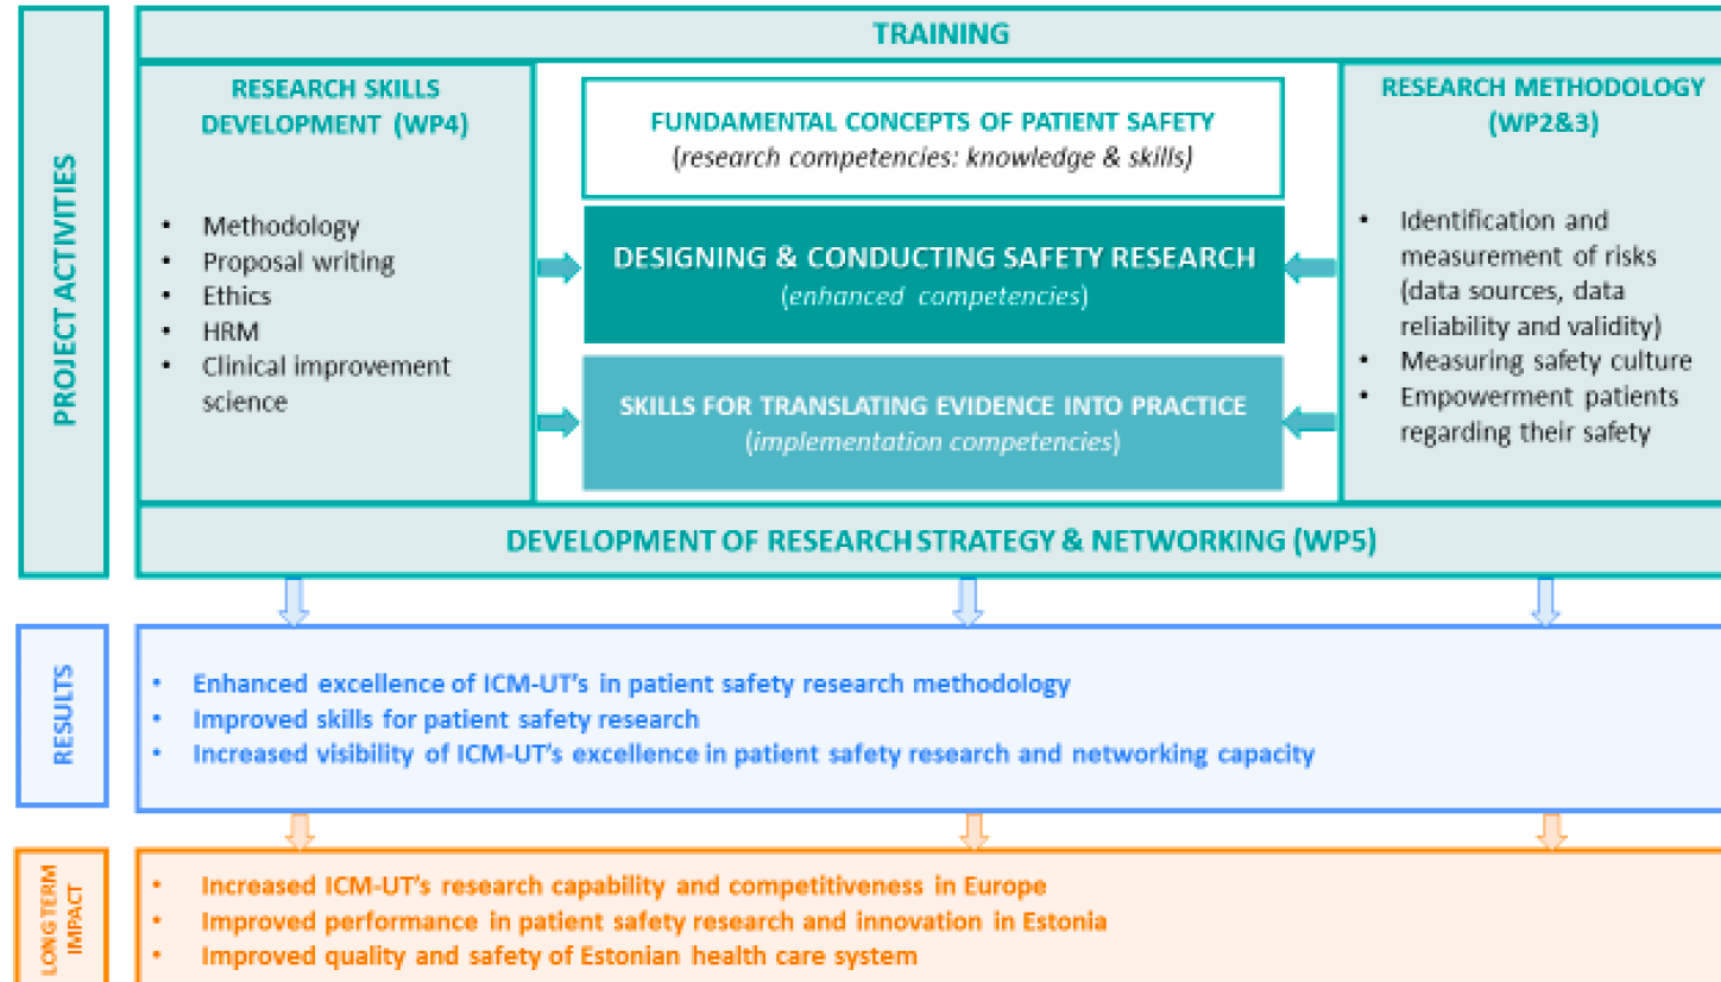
PROJECT ACTIVITIES

TRAINING

RESEARCH SKILLS DEVELOPMENT (WP4)

- Methodology
- Proposal writing
- Ethics
- HRM
- Clinical improvement science

FUNDAMENTAL CONCEPTS OF PATIENT SAFETY
(research competencies: knowledge & skills)

DESIGNING & CONDUCTING SAFETY RESEARCH
(enhanced competencies)

SKILLS FOR TRANSLATING EVIDENCE INTO PRACTICE
(implementation competencies)

RESEARCH METHODOLOGY (WP2&3)

- Identification and measurement of risks (data sources, data reliability and validity)
- Measuring safety culture
- Empowerment patients regarding their safety

DEVELOPMENT OF RESEARCH STRATEGY & NETWORKING (WP5)

RESULTS

- Enhanced excellence of ICM-UT's in patient safety research methodology
- Improved skills for patient safety research
- Increased visibility of ICM-UT's excellence in patient safety research and networking capacity

LONGTERM IMPACT

- Increased ICM-UT's research capability and competitiveness in Europe
- Improved performance in patient safety research and innovation in Estonia
- Improved quality and safety of Estonian health care system